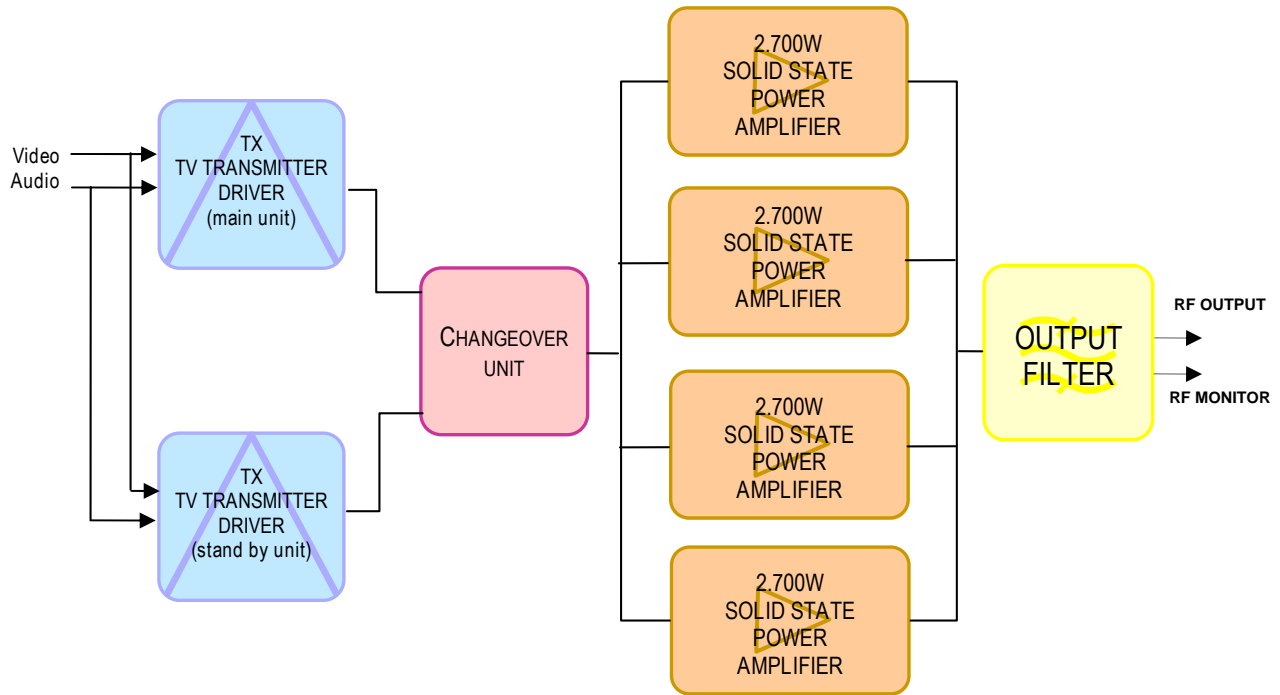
Video
Audio

TX
TV TRANSMITTER
DRIVER
(main unit)

TX
TV TRANSMITTER
DRIVER
(stand by unit)

CHANGEOVER
UNIT

2.700W
SOLID STATE
POWER
AMPLIFIER

2.700W
SOLID STATE
POWER
AMPLIFIER

2.700W
SOLID STATE
POWER
AMPLIFIER

2.700W
SOLID STATE
POWER
AMPLIFIER

OUTPUT
FILTER

RF OUTPUT
RF MONITOR